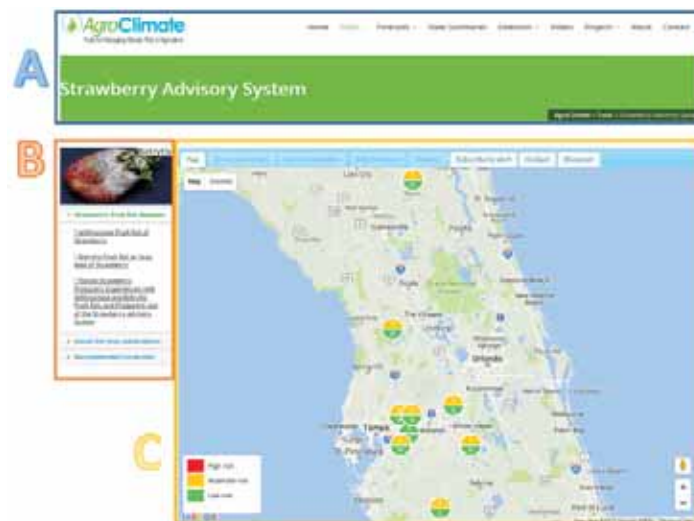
AgroClimate

Home Tools Forecasts State Summaries Extension Videos Projects About Contact

A

Strawberry Advisory System

B

C

Subscribe to alerts Contact Glossary

Map Satellite

Gainesville

Orlando

Tampa

St. Petersburg

High risk
Moderate risk
Low risk

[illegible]